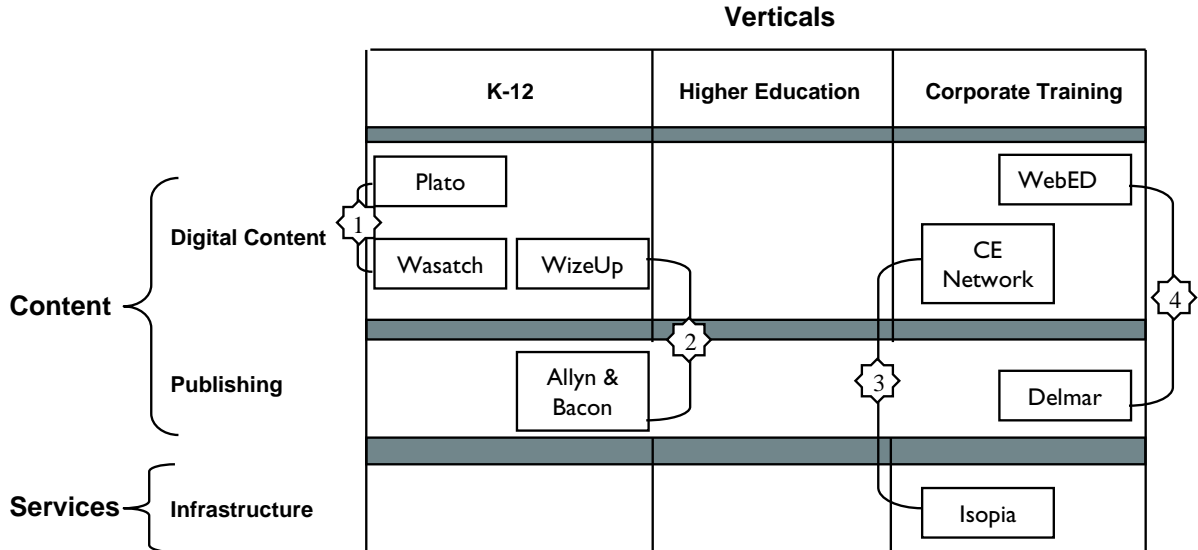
Verticals

| | K-12 | Higher Education | Corporate Training |
|---|---|---|---|
| Digital Content | Plato, Wasatch, WizeUp | | WebED, CE Network |
| Publishing | | Allyn & Bacon | Delmar |
| Infrastructure | | | Isopia |

Content

Services

1

2

3

4